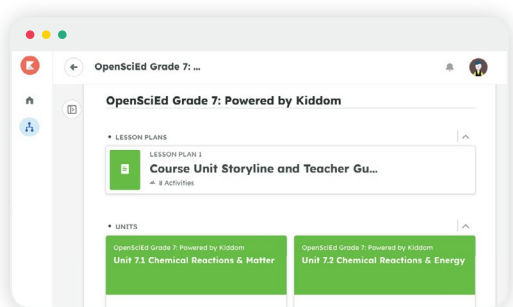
OpenSciEd Grade 7: ...

OpenSciEd Grade 7: Powered by Kiddom

LESSON PLANS

LESSON PLAN 1

Course Unit Storyline and Teacher Gu...

8 Activities

UNITS

OpenSciEd Grade 7: Powered by Kiddom

Unit 7.1 Chemical Reactions & Matter

OpenSciEd Grade 7: Powered by Kiddom

Unit 7.2 Chemical Reactions & Energy